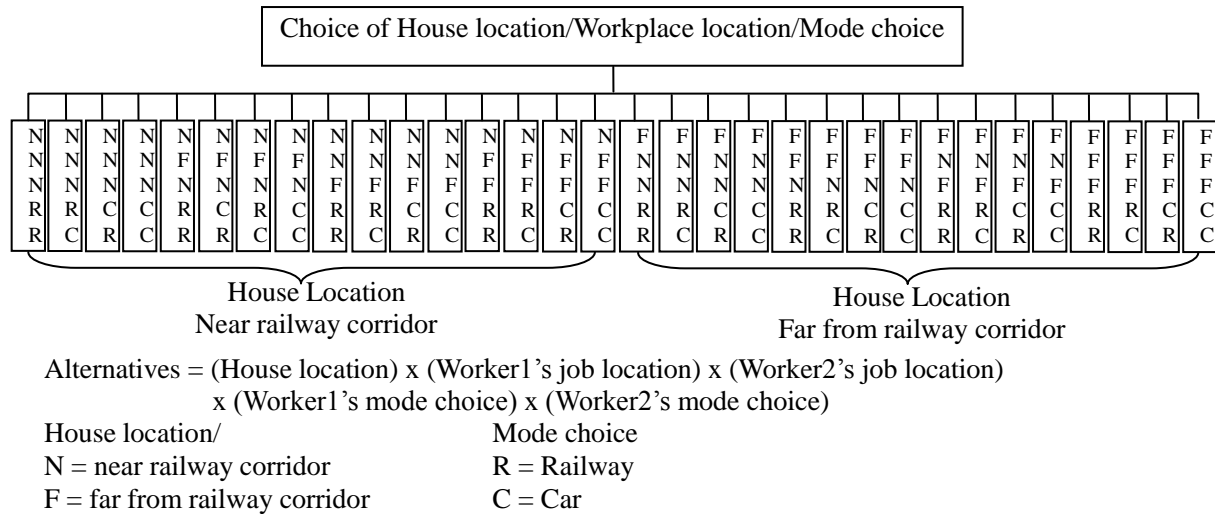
Choice of House location/Workplace location/Mode choice

N N N R R
N N N R C
N N N C R
N N N C C
N N F R R
N N F C R
N N F R C
N N F C C
N F N R R
N F N R C
N F N C R
N F N C C
N F F R R
N F F R C
N F F C R
N F F C C
F N N R R
F N N R C
F N N C R
F N N C C
F N F R R
F N F R C
F N F C R
F N F C C
F F N R R
F F N R C
F F N C R
F F N C C
F F F R R
F F F R C
F F F C R
F F F C C

House Location
Near railway corridor

House Location
Far from railway corridor

Alternatives = (House location) x (Worker1's job location) x (Worker2's job location) x (Worker1's mode choice) x (Worker2's mode choice)

House location/
N = near railway corridor
F = far from railway corridor

Mode choice
R = Railway
C = Car